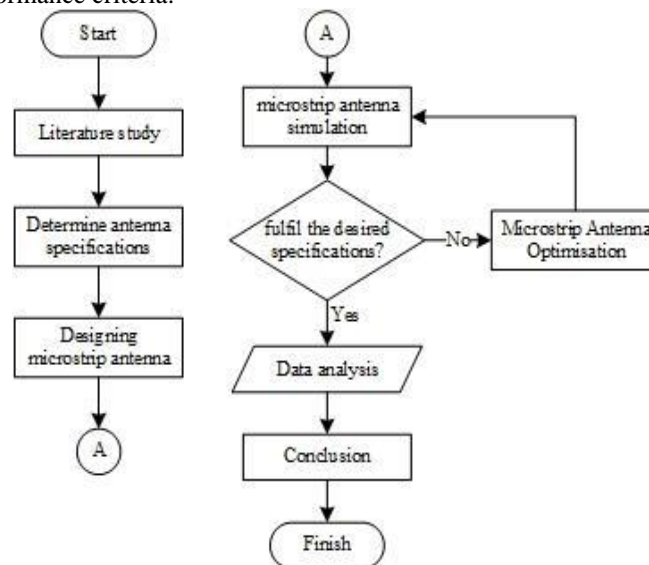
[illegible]rmance criteria.

Start

Literature study

Determine antenna specifications

Designing microstrip antenna

A

A

microstrip antenna simulation

fulfil the desired specifications?

No

Microstrip Antenna Optimisation

Yes

Data analysis

Conclusion

Finish